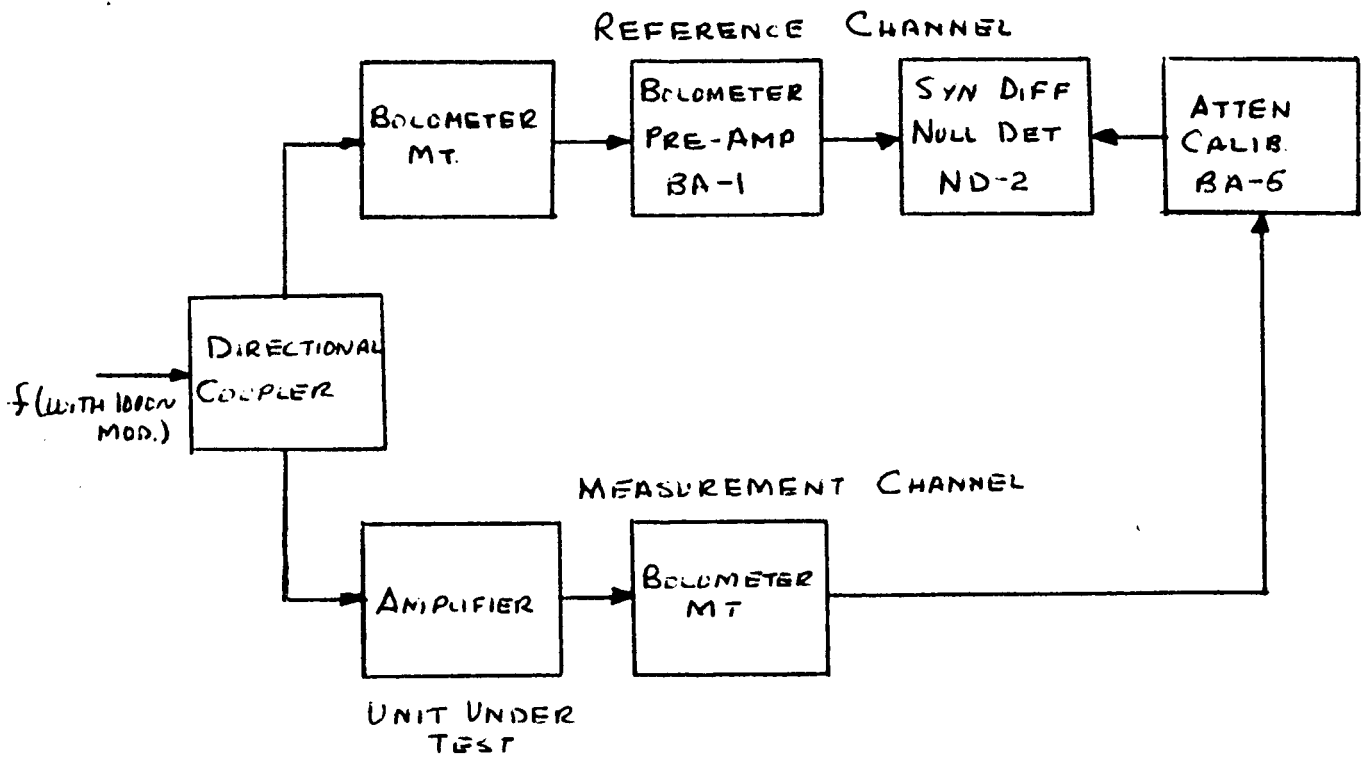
REFERENCE CHANNEL

BOLOMETER MT.

BOLOMETER PRE-AMP BA-1

SYN DIFF NULL DET ND-2

ATTEN CALIB. BA-6

DIRECTIONAL COUPLER

f (WITH 1000CN MOD.)

MEASUREMENT CHANNEL

AMPLIFIER

BOLOMETER MT

UNIT UNDER TEST